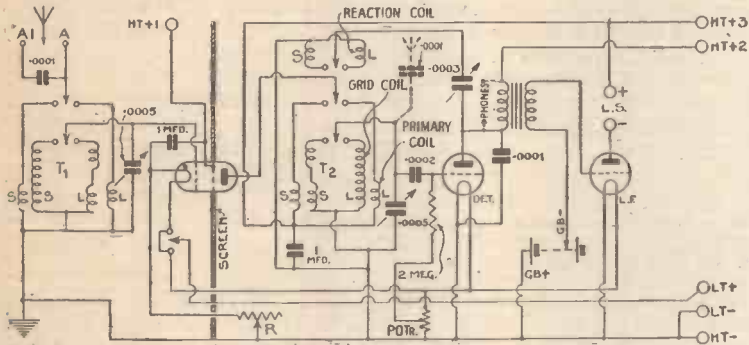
A1 A
·0001
HT+1
REACTION COIL
S L
·0001
·0003
HT+3
HT+2
GRID COIL
·0005
1 MFD.
T1
S S
L L
T2
S S
L
PRIMARY COIL
·0002
PHONES
·0001
L.S.
+
−
SCREEN
1 MFD.
·0005
DET.
L.F.
GB−
GB+
2 MEG.
R
POTR.
LT+
LT−
HT−